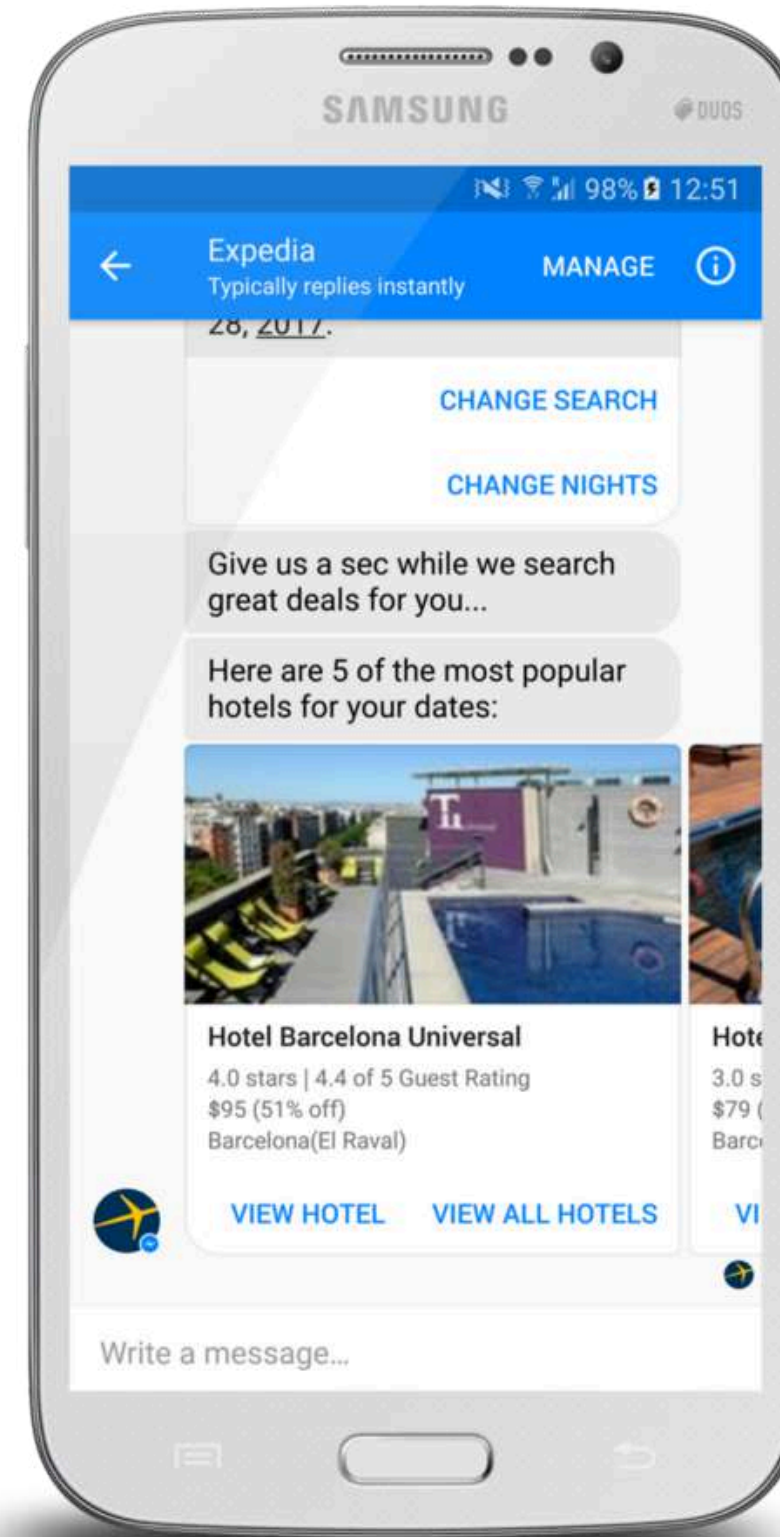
SAMSUNG

DUOS

98% 12:51

Expedia
Typically replies instantly

MANAGE

28, 2017.

CHANGE SEARCH

CHANGE NIGHTS

Give us a sec while we search great deals for you...

Here are 5 of the most popular hotels for your dates:

Hotel Barcelona Universal
4.0 stars | 4.4 of 5 Guest Rating
$95 (51% off)
Barcelona(El Raval)

VIEW HOTEL VIEW ALL HOTELS

Hote
3.0 s
$79 (
Barc

VI

Write a message...